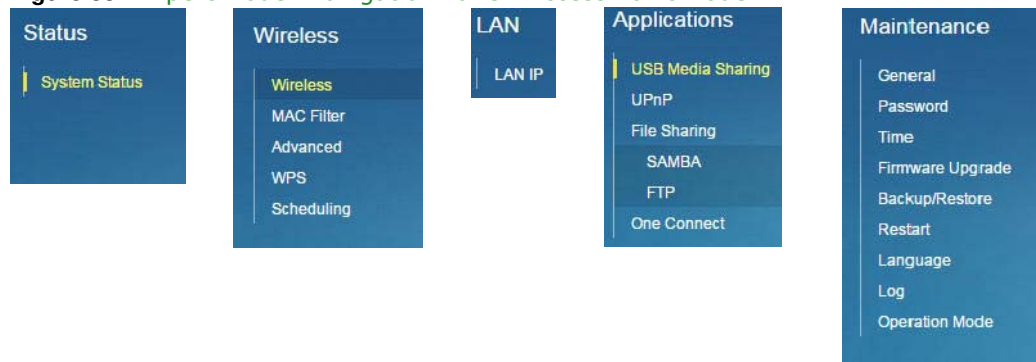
Status

System Status

Wireless

Wireless
MAC Filter
Advanced
WPS
Scheduling

LAN

LAN IP

Applications

USB Media Sharing
UPnP
File Sharing
SAMBA
FTP
One Connect

Maintenance

General
Password
Time
Firmware Upgrade
Backup/Restore
Restart
Language
Log
Operation Mode